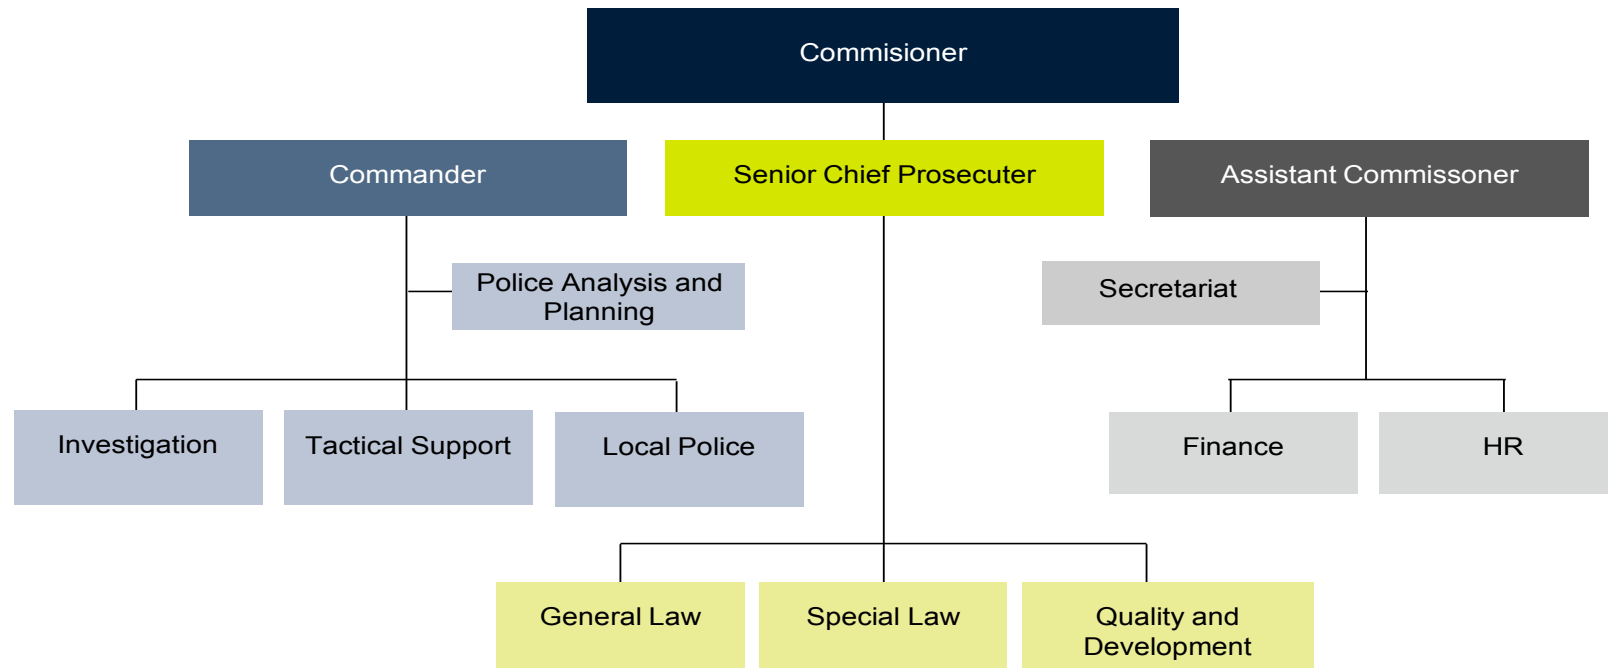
Commisioner

Commander

Senior Chief Prosecuter

Assistant Commissoner

Police Analysis and Planning

Secretariat

Investigation

Tactical Support

Local Police

Finance

HR

General Law

Special Law

Quality and Development